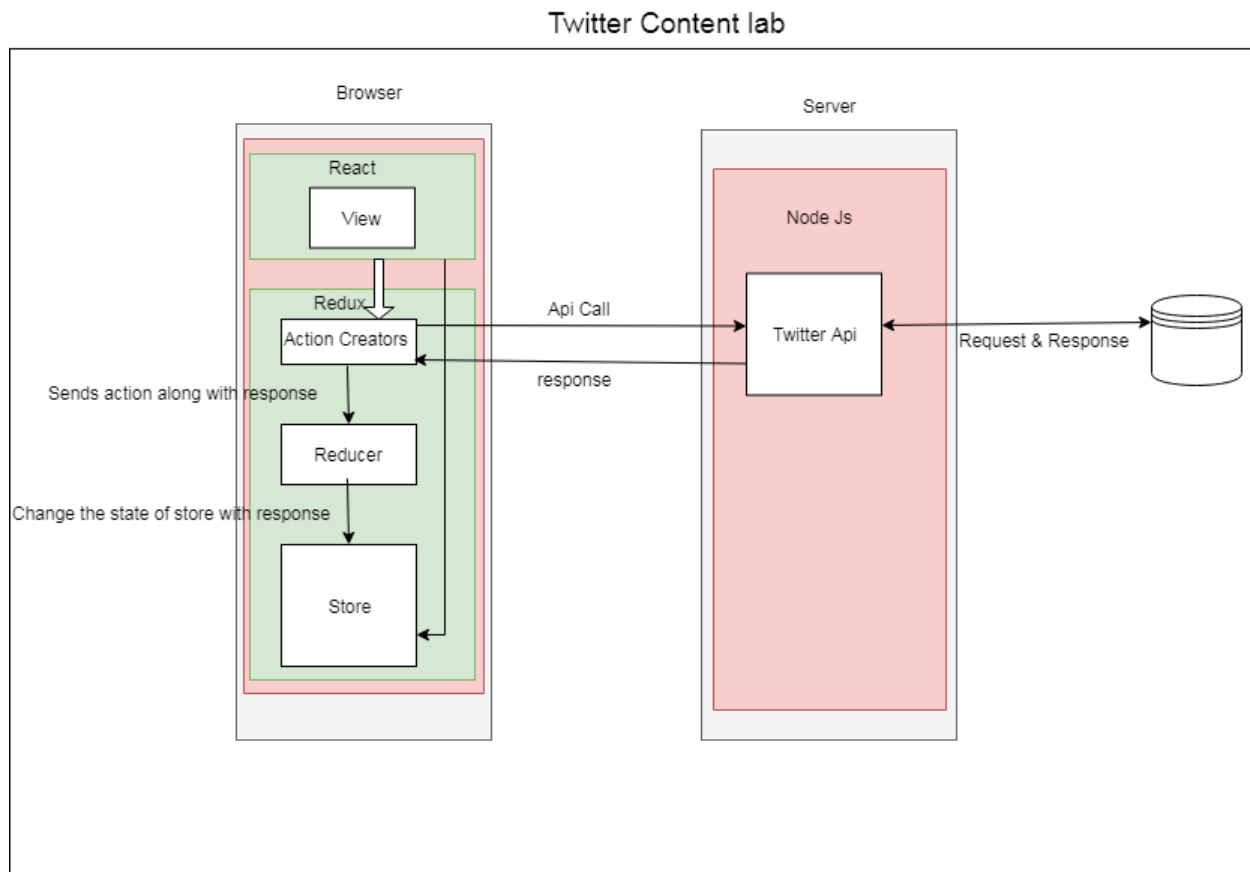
Twitter Content lab

Browser

React

View

Redux

Action Creators

Sends action along with response

Reducer

Change the state of store with response

Store

Api Call

response

Server

Node Js

Twitter Api

Request & Response